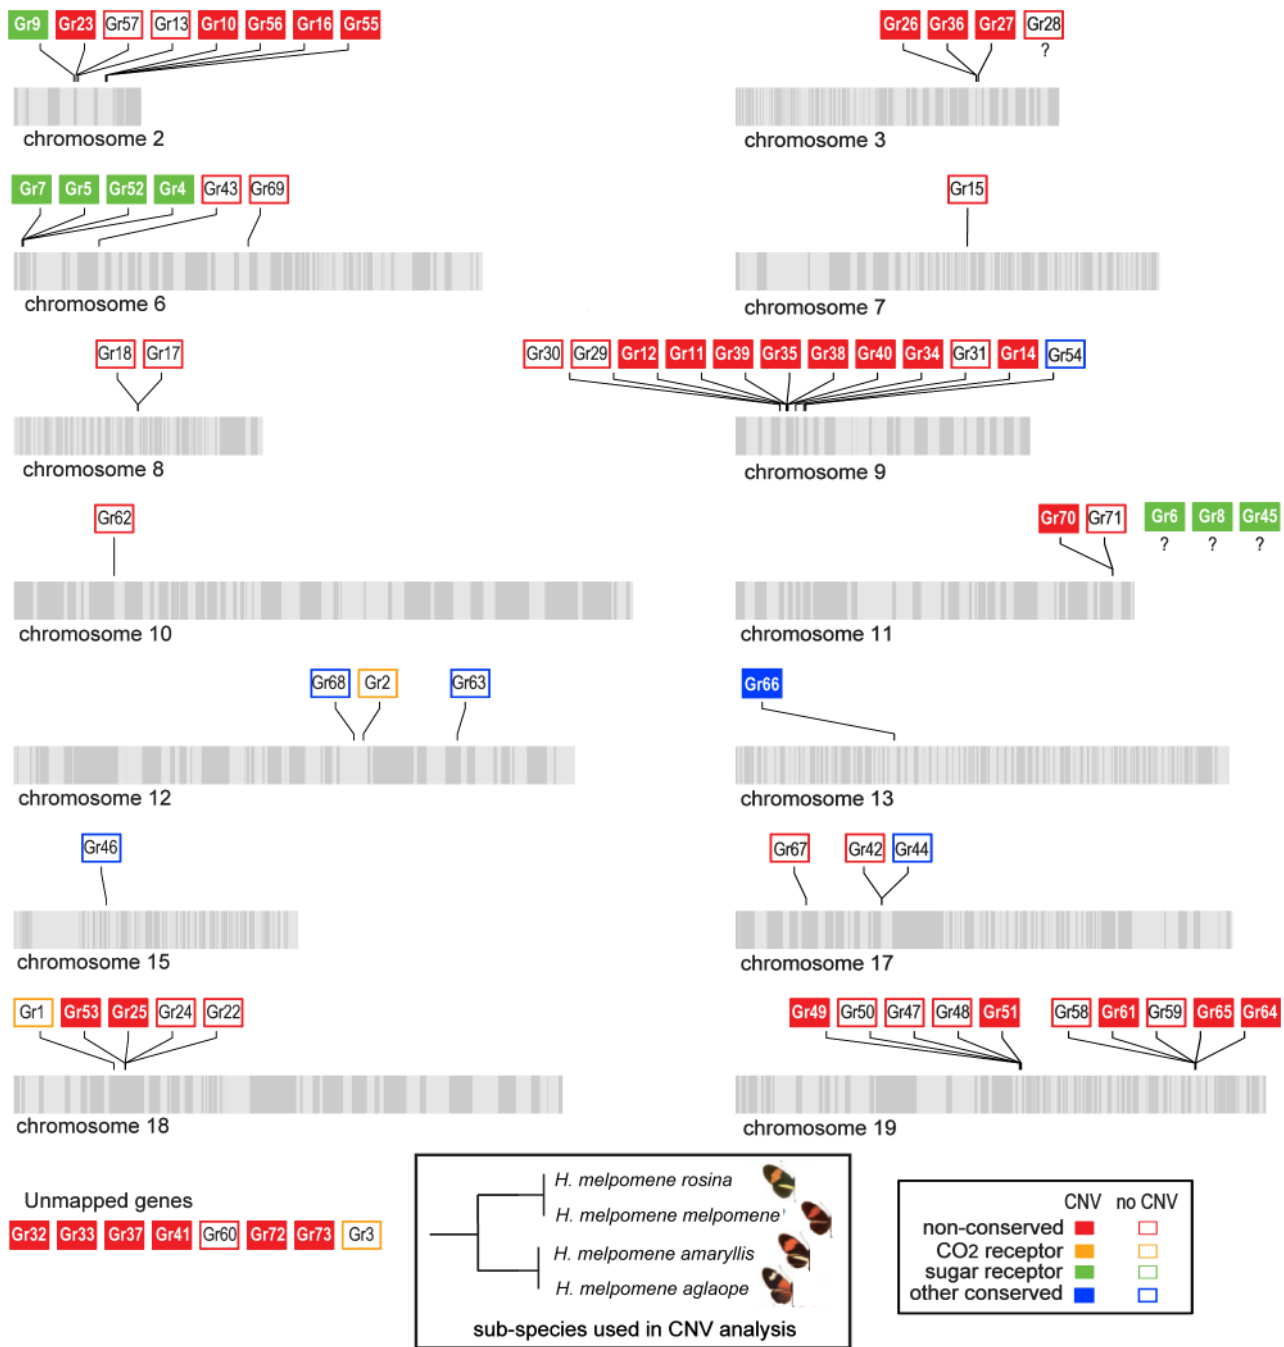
Gr9 Gr23 Gr57 Gr13 Gr10 Gr56 Gr16 Gr55

chromosome 2

Gr26 Gr36 Gr27 Gr28
?

chromosome 3

Gr7 Gr5 Gr52 Gr4 Gr43 Gr69

chromosome 6

Gr15

chromosome 7

Gr18 Gr17

chromosome 8

Gr30 Gr29 Gr12 Gr11 Gr39 Gr35 Gr38 Gr40 Gr34 Gr31 Gr14 Gr54

chromosome 9

Gr62

chromosome 10

Gr70 Gr71 Gr6 Gr8 Gr45
? ? ?

chromosome 11

Gr68 Gr2 Gr63

chromosome 12

Gr66

chromosome 13

Gr46

chromosome 15

Gr67 Gr42 Gr44

chromosome 17

Gr1 Gr53 Gr25 Gr24 Gr22

chromosome 18

Gr49 Gr50 Gr47 Gr48 Gr51 Gr58 Gr61 Gr59 Gr65 Gr64

chromosome 19

Unmapped genes
Gr32 Gr33 Gr37 Gr41 Gr60 Gr72 Gr73 Gr3

H. melpomene rosina
H. melpomene melpomene
H. melpomene amaryllis
H. melpomene aglaope
sub-species used in CNV analysis

CNV no CNV
non-conserved
CO2 receptor
sugar receptor
other conserved